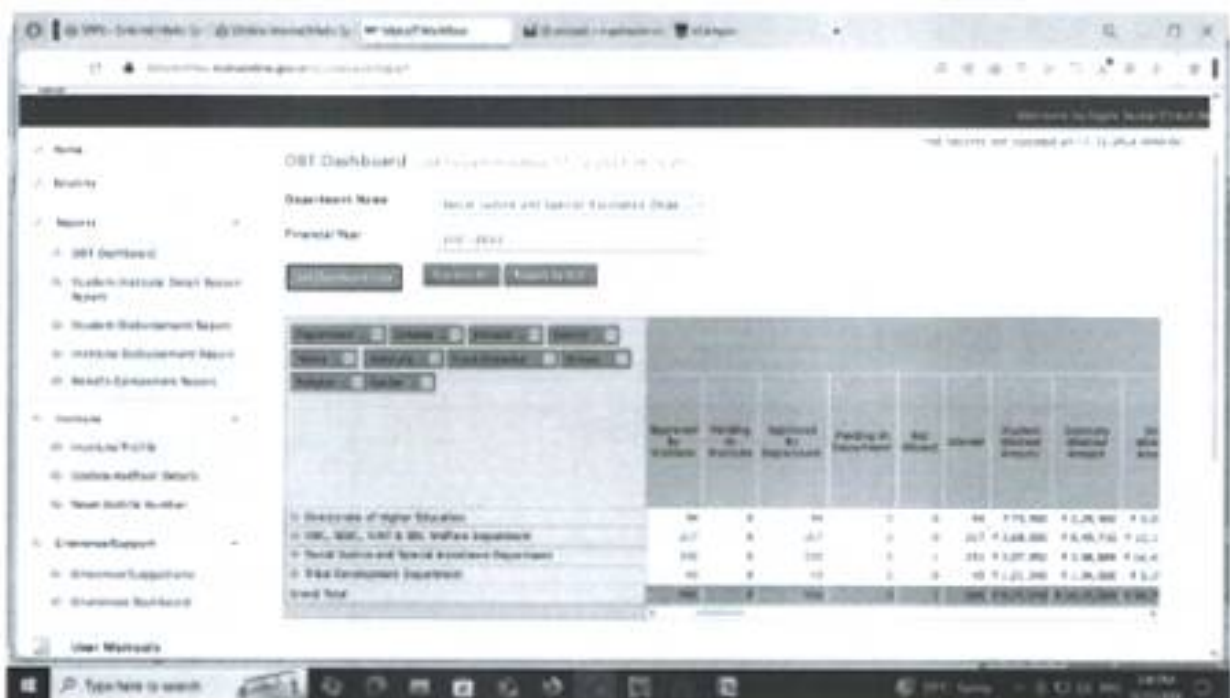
Home

Reports

DBT Dashboard

Student-Institute Detail Report

Student Disbursement Report

Institute Disbursement Report

Benefit Component Report

Institute

Institute Profile

Grievance/Support

User Manuals

DBT Dashboard

Department Name

Financial Year

Social Justice and Special Assistance Department

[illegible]

Directorate of Higher Education

OBC, SEBC, VJNT & SBC Welfare Department

Social Justice and Special Assistance Department

Tribal Development Department

Grand Total

Type here to search